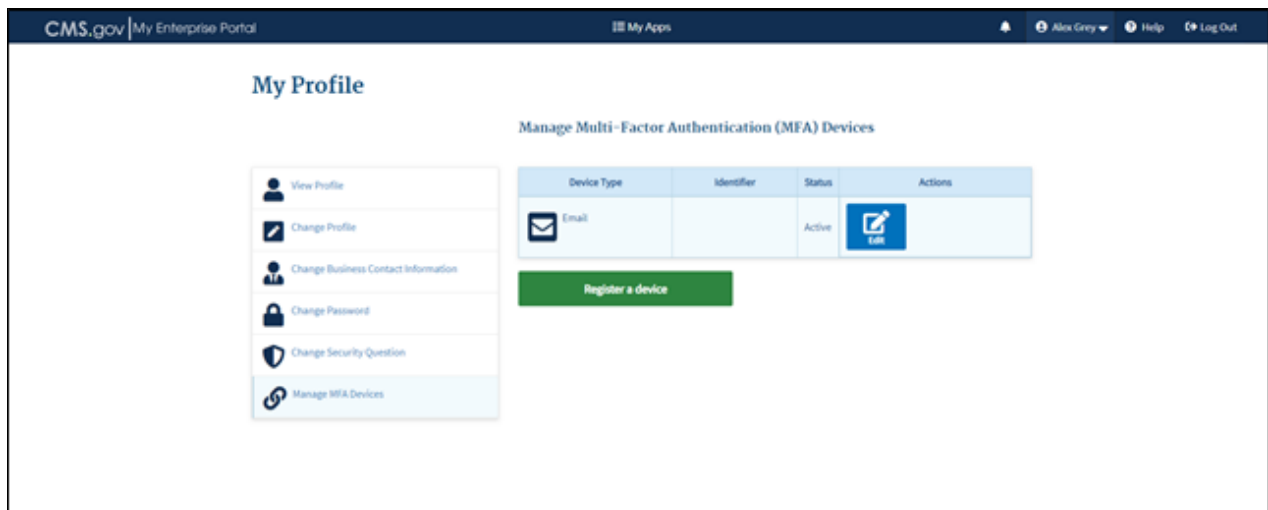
CMS.gov | My Enterprise Portal

My Apps

Alex Grey

Help

Log Out

My Profile

Manage Multi-Factor Authentication (MFA) Devices

View Profile

Change Profile

Change Business Contact Information

Change Password

Change Security Question

Manage MFA Devices

| Device Type | Identifier | Status | Actions |
|---|---|---|---|
| Email | | Active | Edit |

Register a device